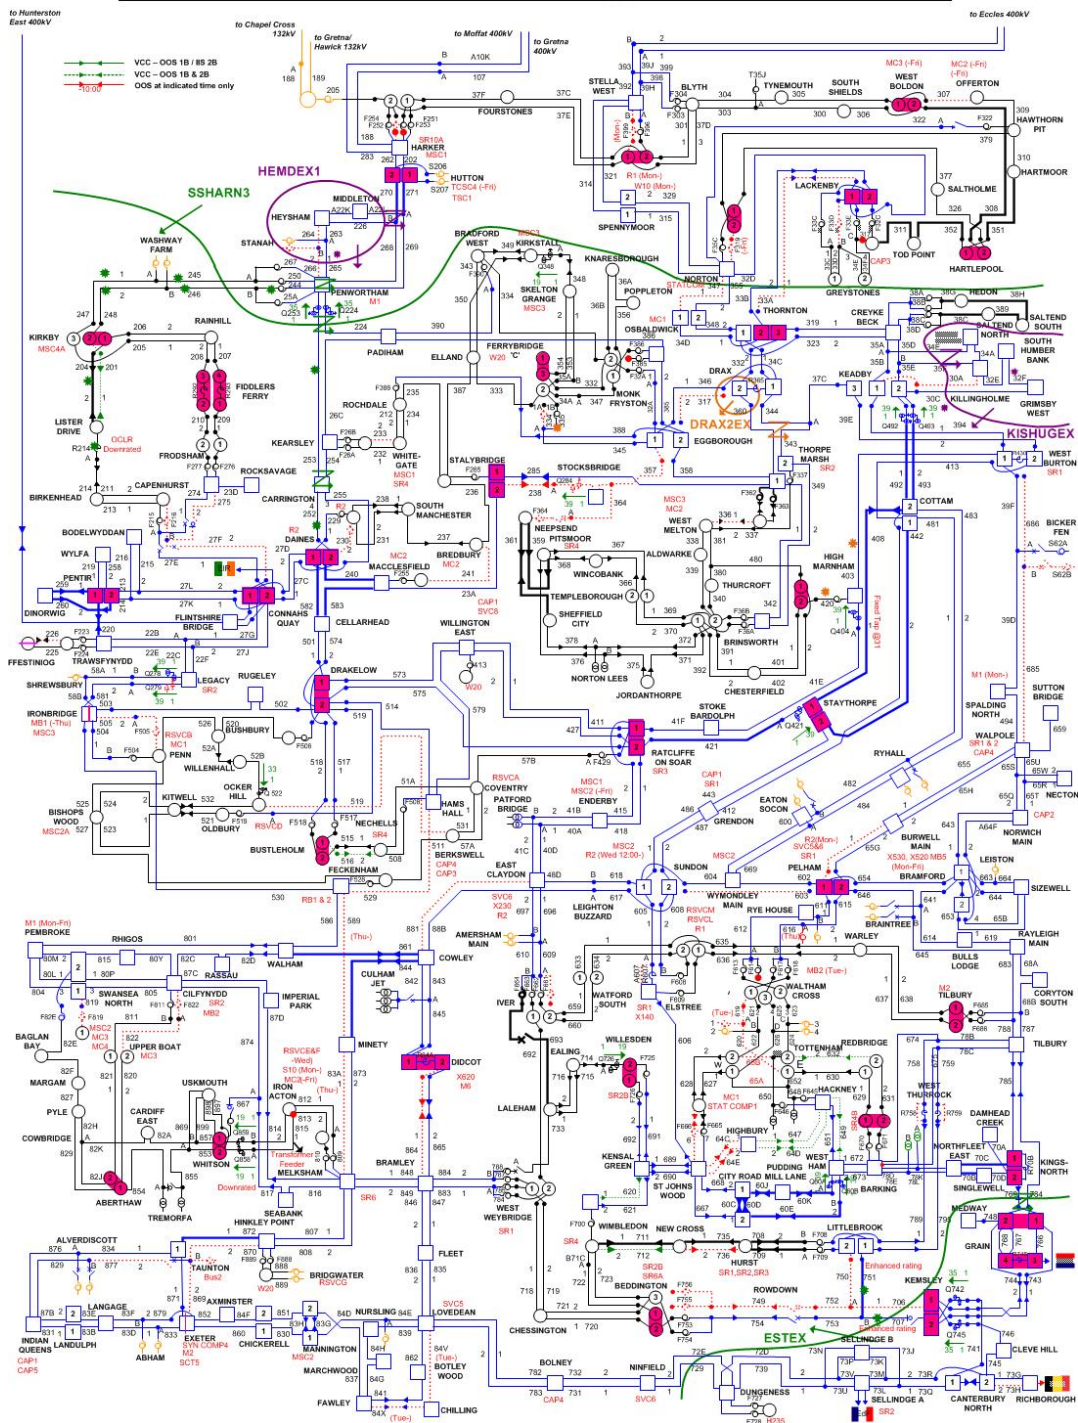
to Hunterston East 400kV

to Chapel Cross 132kV

to Gretna/ Hawick 132kV

to Moffat 400kV

to Gretna 400kV

to Eccles 400kV

VCC – OOS 1B / 8S 2B
VCC – OOS 1B & 2B
OOS at indicated time only

HEMDEX1

SSHARN3

HARKER

HUTTON

HEYSHAM

MIDDLETON

STANAH

WASHWAY FARM

PENWORTHAM

KIRKBY

RAINHILL

FIDDLERS FERRY

LISTER DRIVE

FRODSHAM

ROCKSAVAGE

BIRKENHEAD

CAPENHURST

BODELWYDDAN

WYLFA

PENTIR

DINORWIG

FFESTINIOG

TRAWSFYNYDD

SHREWSBURY

IRONBRIDGE

LEGACY

RUGELEY

FLINTSHIRE BRIDGE

CONNAHS QUAY

CELLARHEAD

DAINES

CARRINGTON

KEARSLEY

ROCHDALE

WHITEGATE

PADIHAM

ELLAND

FERRYBRIDGE 'C'

BRADFORD WEST

KIRKSTALL

SKELTON GRANGE

KNARESBOROUGH

POPPLETON

OSBALDWICK

DRAX

MONK FRYSTON

EGGBOROUGH

DRAX2EX

THORPE MARSH

STALYBRIDGE

STOCKSBRIDGE

SOUTH MANCHESTER

BREDBURY

MACCLESFIELD

NEEPSEND

PITSMOOR

WEST MELTON

ALDWARKE

WINCOBANK

TEMPLEBOROUGH

SHEFFIELD CITY

THURCROFT

BRINSWORTH

NORTON LEES

JORDANTHORPE

CHESTERFIELD

HIGH MARNHAM

WILLINGTON EAST

DRAKELOW

BUSHBURY

PENN

WILLENHALL

KITWELL

OCKER HILL

OLDBURY

BISHOPS WOOD

BUSTLEHOLM

NECHELLS

FECKENHAM

HAMS HALL

BERKSWELL

COVENTRY

PATFORD BRIDGE

ENDERBY

EAST CLAYDON

RATCLIFFE ON SOAR

STOKE BARDOLPH

STAYTHORPE

EATON SOCON

GRENDON

SUNDON

WYMONDLEY MAIN

RYE HOUSE

PELHAM

BURWELL MAIN

NORWICH MAIN

BRAMFORD

SIZEWELL

LEISTON

RYHALL

SPALDING NORTH

WALPOLE

BICKER FEN

WEST BURTON

COTTAM

KEADBY

KISHUGEX

KILLINGHOLME

GRIMSBY WEST

SOUTH HUMBER BANK

SALTEND NORTH

SALTEND SOUTH

CREYKE BECK

HEDON

THORNTON

NORTON

GREYSTONES

TOD POINT

HARTLEPOOL

SALTHOLME

LACKENBY

HARTMOOR

HAWTHORN PIT

OFFERTON

WEST BOLDON

SOUTH SHIELDS

TYNEMOUTH

BLYTH

STELLA WEST

FOURSTONES

SPENNYMOOR

PEMBROKE

RHIGOS

SWANSEA NORTH

CILFYNYDD

UPPER BOAT

BAGLAN BAY

MARGAM

PYLE

COWBRIDGE

CARDIFF EAST

USKMOUTH

WHITSON

ABERTHAW

TREMORFA

ALVERDISCOTT

TAUNTON

LANGAGE

INDIAN QUEENS

LANDULPH

ABHAM

EXETER

AXMINSTER

CHICKERELL

HINKLEY POINT

SEABANK

BRIDGWATER

IRON ACTON

MELKSHAM

WALHAM

IMPERIAL PARK

RASSAU

MINETY

CULHAM JET

COWLEY

DIDCOT

BRAMLEY

FLEET

NURSLING

MANNINGTON

MARCHWOOD

FAWLEY

LOVEDEAN

BOTLEY WOOD

CHILLING

BOLNEY

NINFIELD

DUNGENESS

SELLINDGE A

SELLINDGE B

CANTERBURY NORTH

RICHBOROUGH

CLEVE HILL

KEMSLEY

GRAIN

MEDWAY

ESTEX

LITTLEBROOK

ROWDOWN

BEDDINGTON

CHESSINGTON

WIMBLEDON

NEW CROSS

HURST

WEST WEYBRIDGE

LALEHAM

EALING

IVER

WATFORD SOUTH

ELSTREE

AMERSHAM MAIN

LEIGHTON BUZZARD

WILLESDEN

KENSAL GREEN

ST JOHNS WOOD

HIGHBURY

TOTTENHAM

WALTHAM CROSS

REDBRIDGE

HACKNEY

CITY ROAD

MILL LANE

PUDDING WEST HAM

BARKING

WEST THURROCK

NORTHFLEET EAST

SINGLEWELL

KINGSNORTH

DAMHEAD CREEK

TILBURY

CORYTON SOUTH

CORYTON NORTH

RAYLEIGH MAIN

BULLS LODGE

BRAINTREE

WARLEY

BRAINTREE

SUTTON BRIDGE

NECTON

STAT COMP1

Enhanced rating